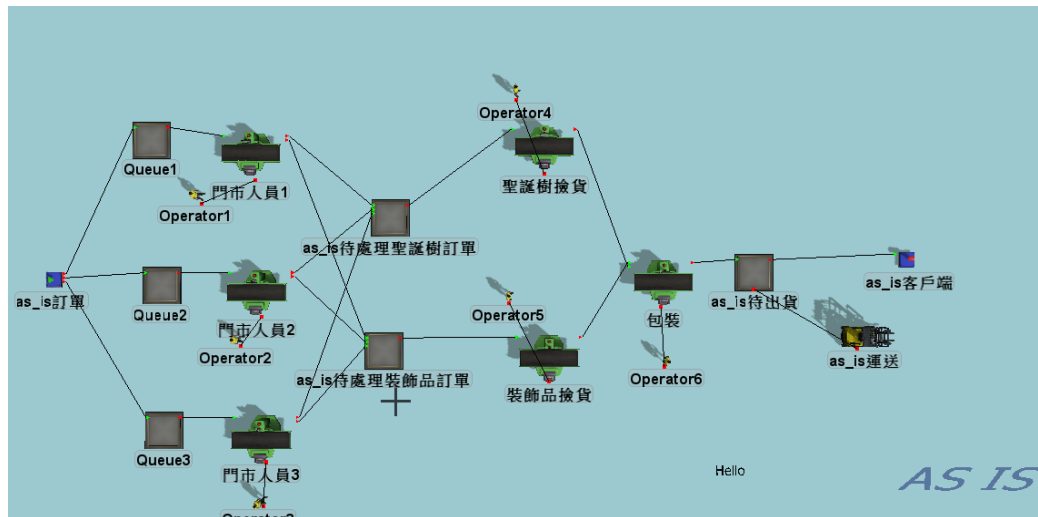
Operator4

Queue1

門市人員1

聖誕樹撿貨

Operator1

as_is待處理聖誕樹訂單

as_is訂單

Queue2

as_is待出貨

as_is客戶端

門市人員2

包裝

Operator5

Operator2

as_is運送

as_is待處理裝飾品訂單

裝飾品撿貨

Operator6

Queue3

門市人員3

Hello

AS IS

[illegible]